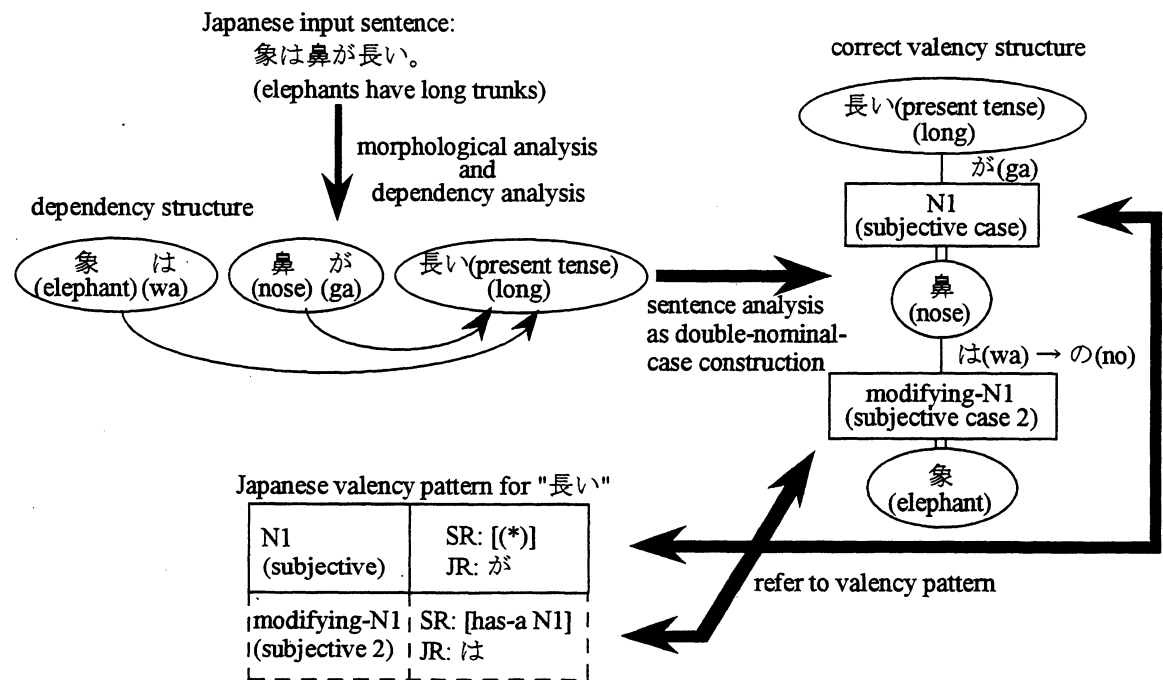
Japanese input sentence:
象は鼻が長い。
(elephants have long trunks)

morphological analysis and dependency analysis

dependency structure

象 は (elephant) (wa)

鼻 が (nose) (ga)

長い(present tense) (long)

sentence analysis as double-nominal-case construction

correct valency structure

長い(present tense) (long)

が(ga)

N1 (subjective case)

鼻 (nose)

は(wa) → の(no)

modifying-N1 (subjective case 2)

象 (elephant)

Japanese valency pattern for "長い"

| N1 (subjective) | SR: [(*)] JR: が |
|---|---|
| modifying-N1 (subjective 2) | SR: [has-a N1] JR: は |

refer to valency pattern